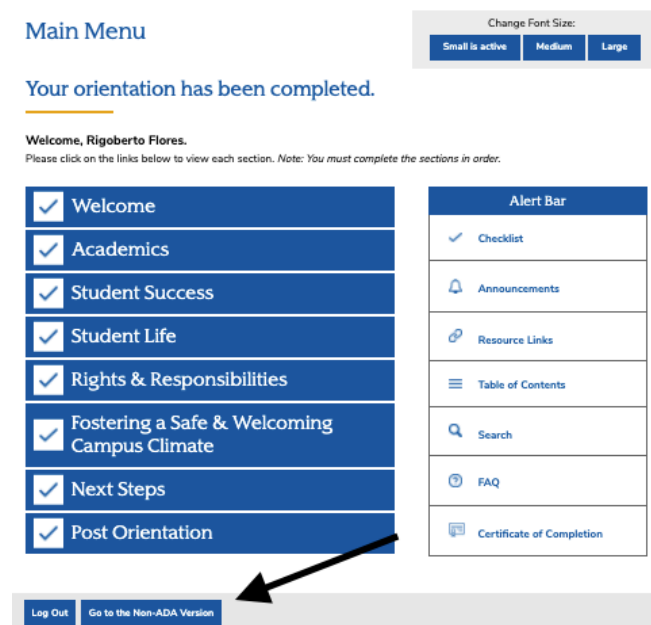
Main Menu

Change Font Size:
Small is active | Medium | Large

Your orientation has been completed.

Welcome, Rigoberto Flores.
Please click on the links below to view each section. *Note: You must complete the sections in order.*

Welcome
Academics
Student Success
Student Life
Rights & Responsibilities
Fostering a Safe & Welcoming Campus Climate
Next Steps
Post Orientation

Alert Bar
Checklist
Announcements
Resource Links
Table of Contents
Search
FAQ
Certificate of Completion

Log Out
Go to the Non-ADA Version